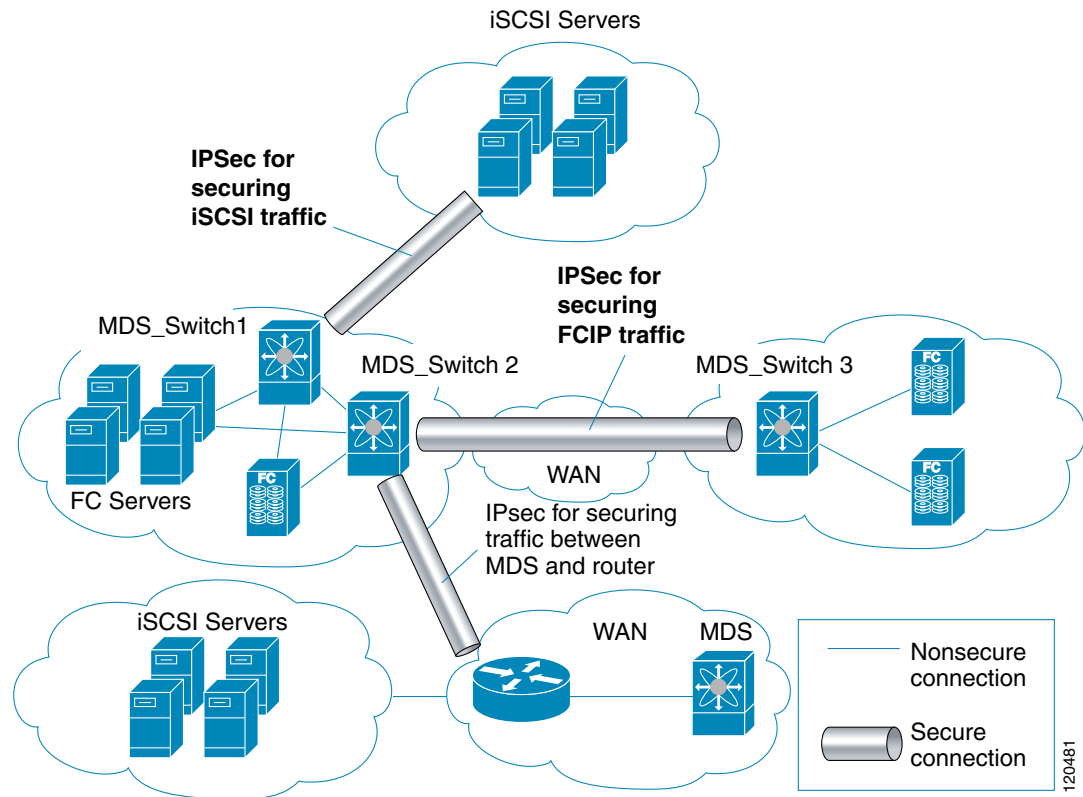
iSCSI Servers

IPSec for securing iSCSI traffic

IPSec for securing FCIP traffic

MDS_Switch1

MDS_Switch 2

MDS_Switch 3

FC

FC

FC

WAN

FC Servers

IPsec for securing traffic between MDS and router

iSCSI Servers

WAN

MDS

Nonsecure connection

Secure connection

120481